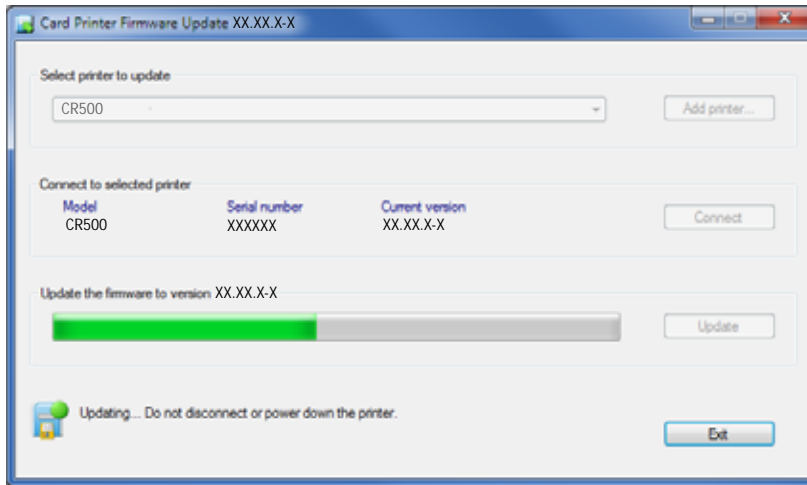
Card Printer Firmware Update XX.XX.X-X

Select printer to update

CR500

Add printer...

Connect to selected printer

| Model | Serial number | Current version |
|---|---|---|
| CR500 | XXXXXX | XX.XX.X-X |

Connect

Update the firmware to version XX.XX.X-X

Update

Updating... Do not disconnect or power down the printer.

Exit